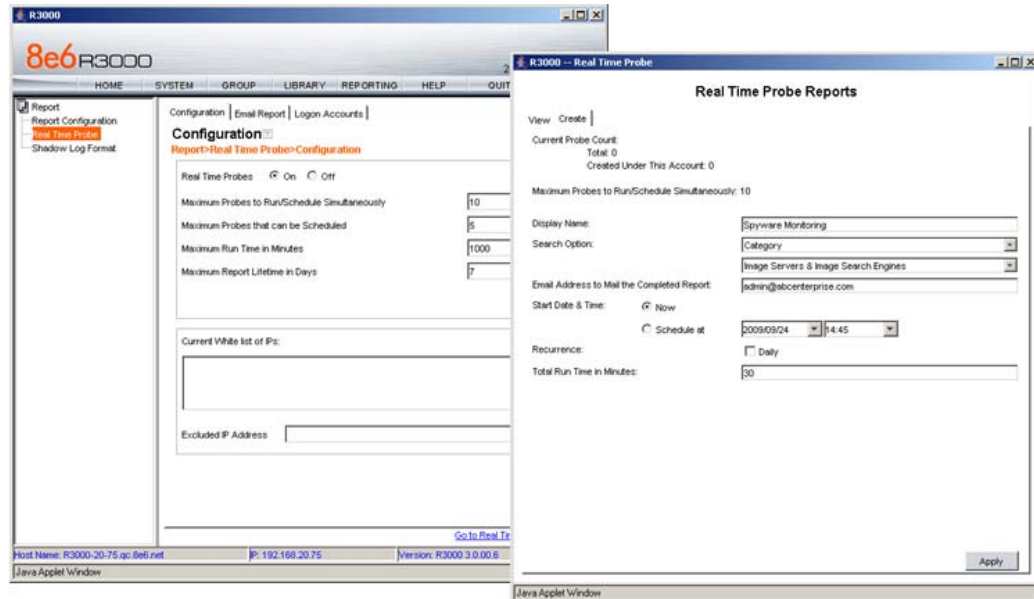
R3000

8e6 R3000

HOME SYSTEM GROUP LIBRARY REPORTING HELP QUIT

Report
Report Configuration
Real Time Probe
Shadow Log Format

Configuration | Email Report | Logon Accounts

Configuration
Report>Real Time Probe>Configuration

Real Time Probes On Off

Maximum Probes to Run/Schedule Simultaneously 10
Maximum Probes that can be Scheduled 5
Maximum Run Time in Minutes 1000
Maximum Report Lifetime in Days 7

Current White list of IPs:

Excluded IP Address

Go to Real Ti

Host Name: R3000-20-75.qc.8e6.net IP: 192.168.20.75 Version: R3000 3.0.00.6

Java Applet Window

R3000 -- Real Time Probe

Real Time Probe Reports

View Create

Current Probe Count:
Total: 0
Created Under This Account: 0

Maximum Probes to Run/Schedule Simultaneously: 10

Display Name: Spyware Monitoring
Search Option: Category
Image Servers & Image Search Engines
Email Address to Mail the Completed Report: admin@abcenterprise.com
Start Date & Time: Now
Schedule at 2009/09/24 14:45
Recurrence: Daily
Total Run Time in Minutes: 30

Apply

Java Applet Window